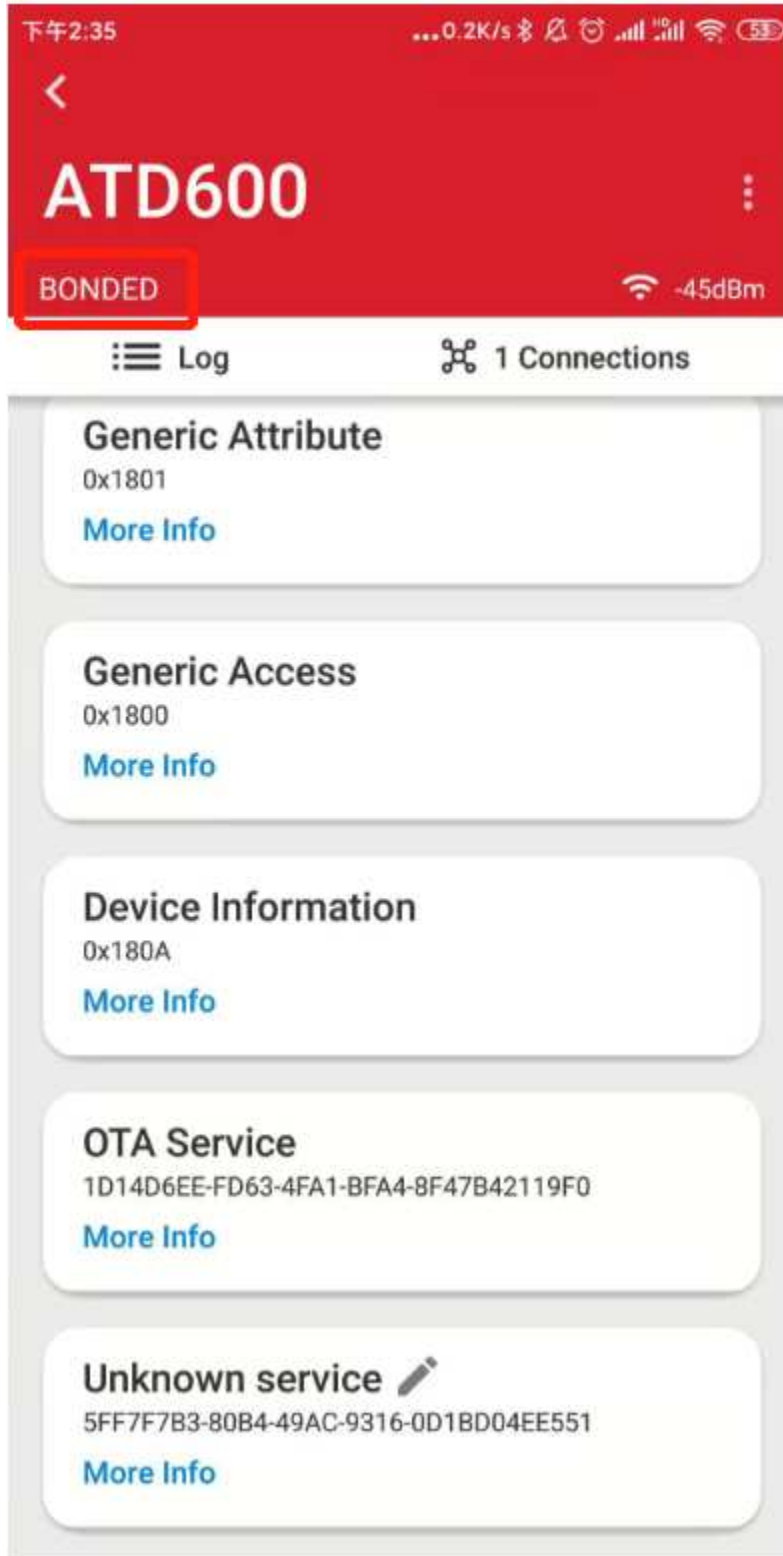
下午2:35 ...0.2K/s 53

ATD600

BONDED -45dBm

Log 1 Connections

Generic Attribute
0x1801
More Info

Generic Access
0x1800
More Info

Device Information
0x180A
More Info

OTA Service
1D14D6EE-FD63-4FA1-BFA4-8F47B42119F0
More Info

Unknown service
5FF7F7B3-80B4-49AC-9316-0D1BD04EE551
More Info